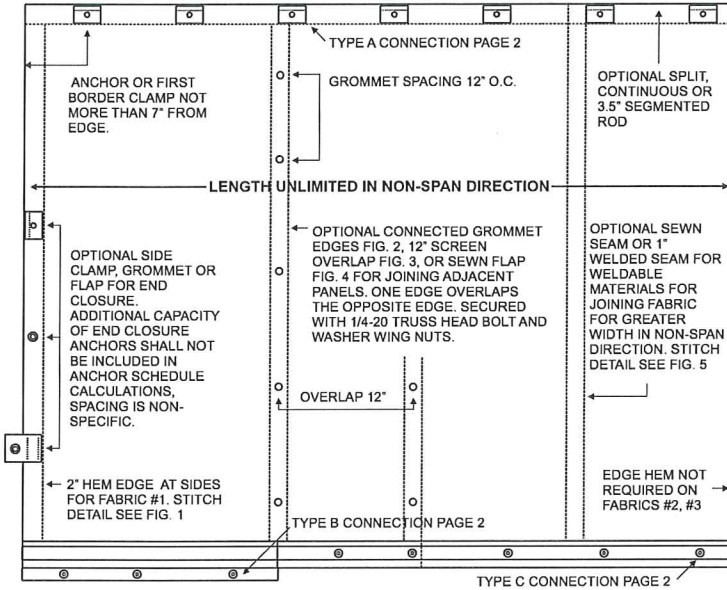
TYPE A CONNECTION PAGE 2

ANCHOR OR FIRST BORDER CLAMP NOT MORE THAN 7" FROM EDGE.

GROMMET SPACING 12" O.C.

OPTIONAL SPLIT, CONTINUOUS OR 3.5" SEGMENTED ROD

LENGTH UNLIMITED IN NON-SPAN DIRECTION

OPTIONAL SIDE CLAMP, GROMMET OR FLAP FOR END CLOSURE. ADDITIONAL CAPACITY OF END CLOSURE ANCHORS SHALL NOT BE INCLUDED IN ANCHOR SCHEDULE CALCULATIONS, SPACING IS NON-SPECIFIC.

OPTIONAL CONNECTED GROMMET EDGES FIG. 2, 12" SCREEN OVERLAP FIG. 3, OR SEWN FLAP FIG. 4 FOR JOINING ADJACENT PANELS. ONE EDGE OVERLAPS THE OPPOSITE EDGE. SECURED WITH 1/4-20 TRUSS HEAD BOLT AND WASHER WING NUTS.

OPTIONAL SEWN SEAM OR 1" WELDED SEAM FOR WELDABLE MATERIALS FOR JOINING FABRIC FOR GREATER WIDTH IN NON-SPAN DIRECTION. STITCH DETAIL SEE FIG. 5

OVERLAP 12"

2" HEM EDGE AT SIDES FOR FABRIC #1. STITCH DETAIL SEE FIG. 1

EDGE HEM NOT REQUIRED ON FABRICS #2, #3

TYPE B CONNECTION PAGE 2

TYPE C CONNECTION PAGE 2